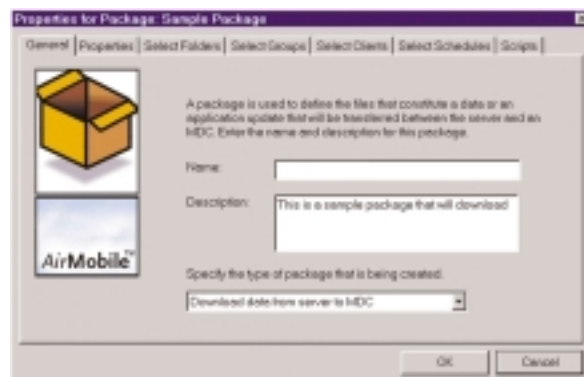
Properties for Package: Sample Package

General | Properties | Select Folders | Select Groups | Select Clients | Select Schedules | Scripts

A package is used to define the files that constitute a data or an application update that will be transferred between the server and an MDC. Enter the name and description for this package.

Name:

Description: This is a sample package that will download

AirMobile™

Specify the type of package that is being created.

Download data from server to MDC

OK Cancel